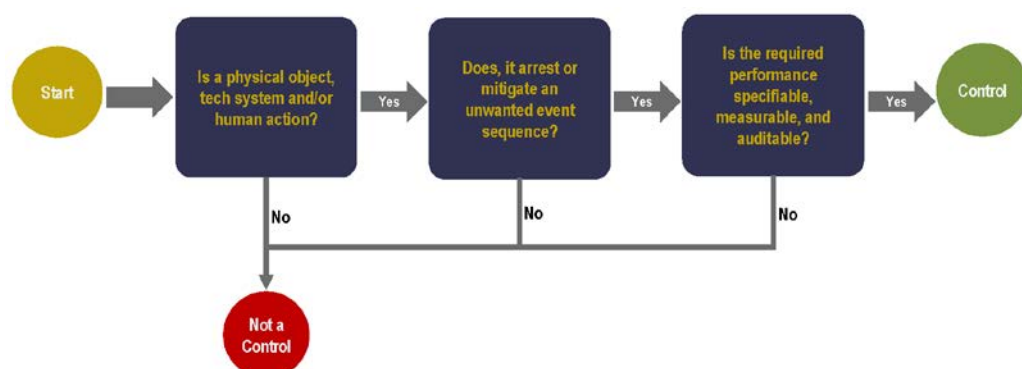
Start

Is a physical object, tech system and/or human action?

Yes

Does, it arrest or mitigate an unwanted event sequence?

Yes

Is the required performance specifiable, measurable, and auditable?

Yes

Control

No

No

No

Not a Control